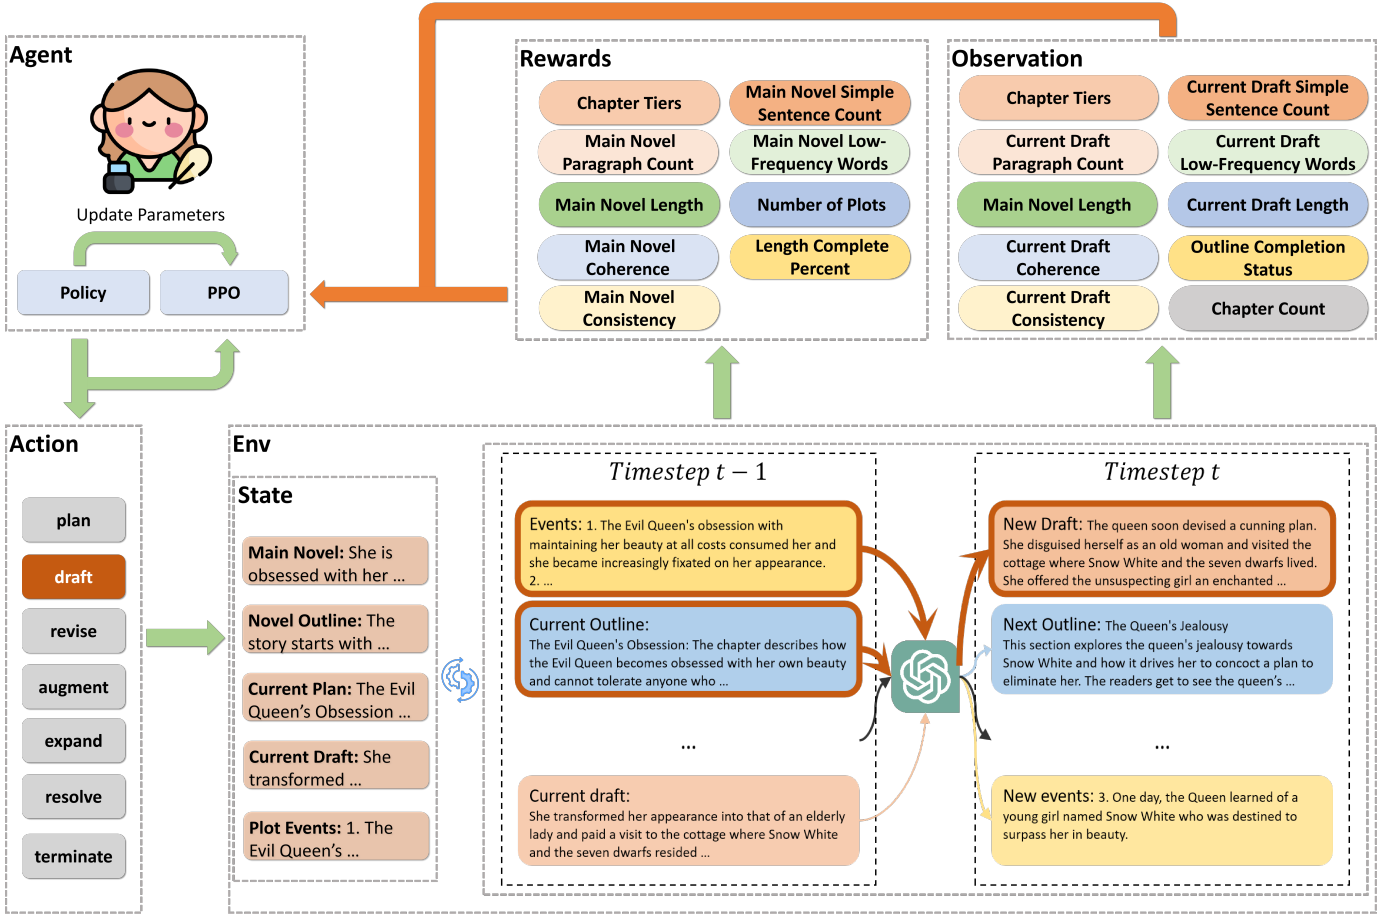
Agent

Update Parameters

Policy

PPO

Rewards

Chapter Tiers

Main Novel Simple Sentence Count

Main Novel Paragraph Count

Main Novel Low-Frequency Words

Main Novel Length

Number of Plots

Main Novel Coherence

Length Complete Percent

Main Novel Consistency

Observation

Chapter Tiers

Current Draft Simple Sentence Count

Current Draft Paragraph Count

Current Draft Low-Frequency Words

Main Novel Length

Current Draft Length

Current Draft Coherence

Outline Completion Status

Current Draft Consistency

Chapter Count

Action

plan

draft

revise

augment

expand

resolve

terminate

Env

State

Main Novel: She is obsessed with her ...

Novel Outline: The story starts with ...

Current Plan: The Evil Queen's Obsession ...

Current Draft: She transformed ...

Plot Events: 1. The Evil Queen's ...

$Timestep\ t-1$

Events: 1. The Evil Queen's obsession with maintaining her beauty at all costs consumed her and she became increasingly fixated on her appearance. 2. ...

Current Outline: The Evil Queen's Obsession: The chapter describes how the Evil Queen becomes obsessed with her own beauty and cannot tolerate anyone who ...

...

Current draft: She transformed her appearance into that of an elderly lady and paid a visit to the cottage where Snow White and the seven dwarfs resided ...

$Timestep\ t$

New Draft: The queen soon devised a cunning plan. She disguised herself as an old woman and visited the cottage where Snow White and the seven dwarfs lived. She offered the unsuspecting girl an enchanted ...

Next Outline: The Queen's Jealousy This section explores the queen's jealousy towards Snow White and how it drives her to concoct a plan to eliminate her. The readers get to see the queen's ...

...

New events: 3. One day, the Queen learned of a young girl named Snow White who was destined to surpass her in beauty.